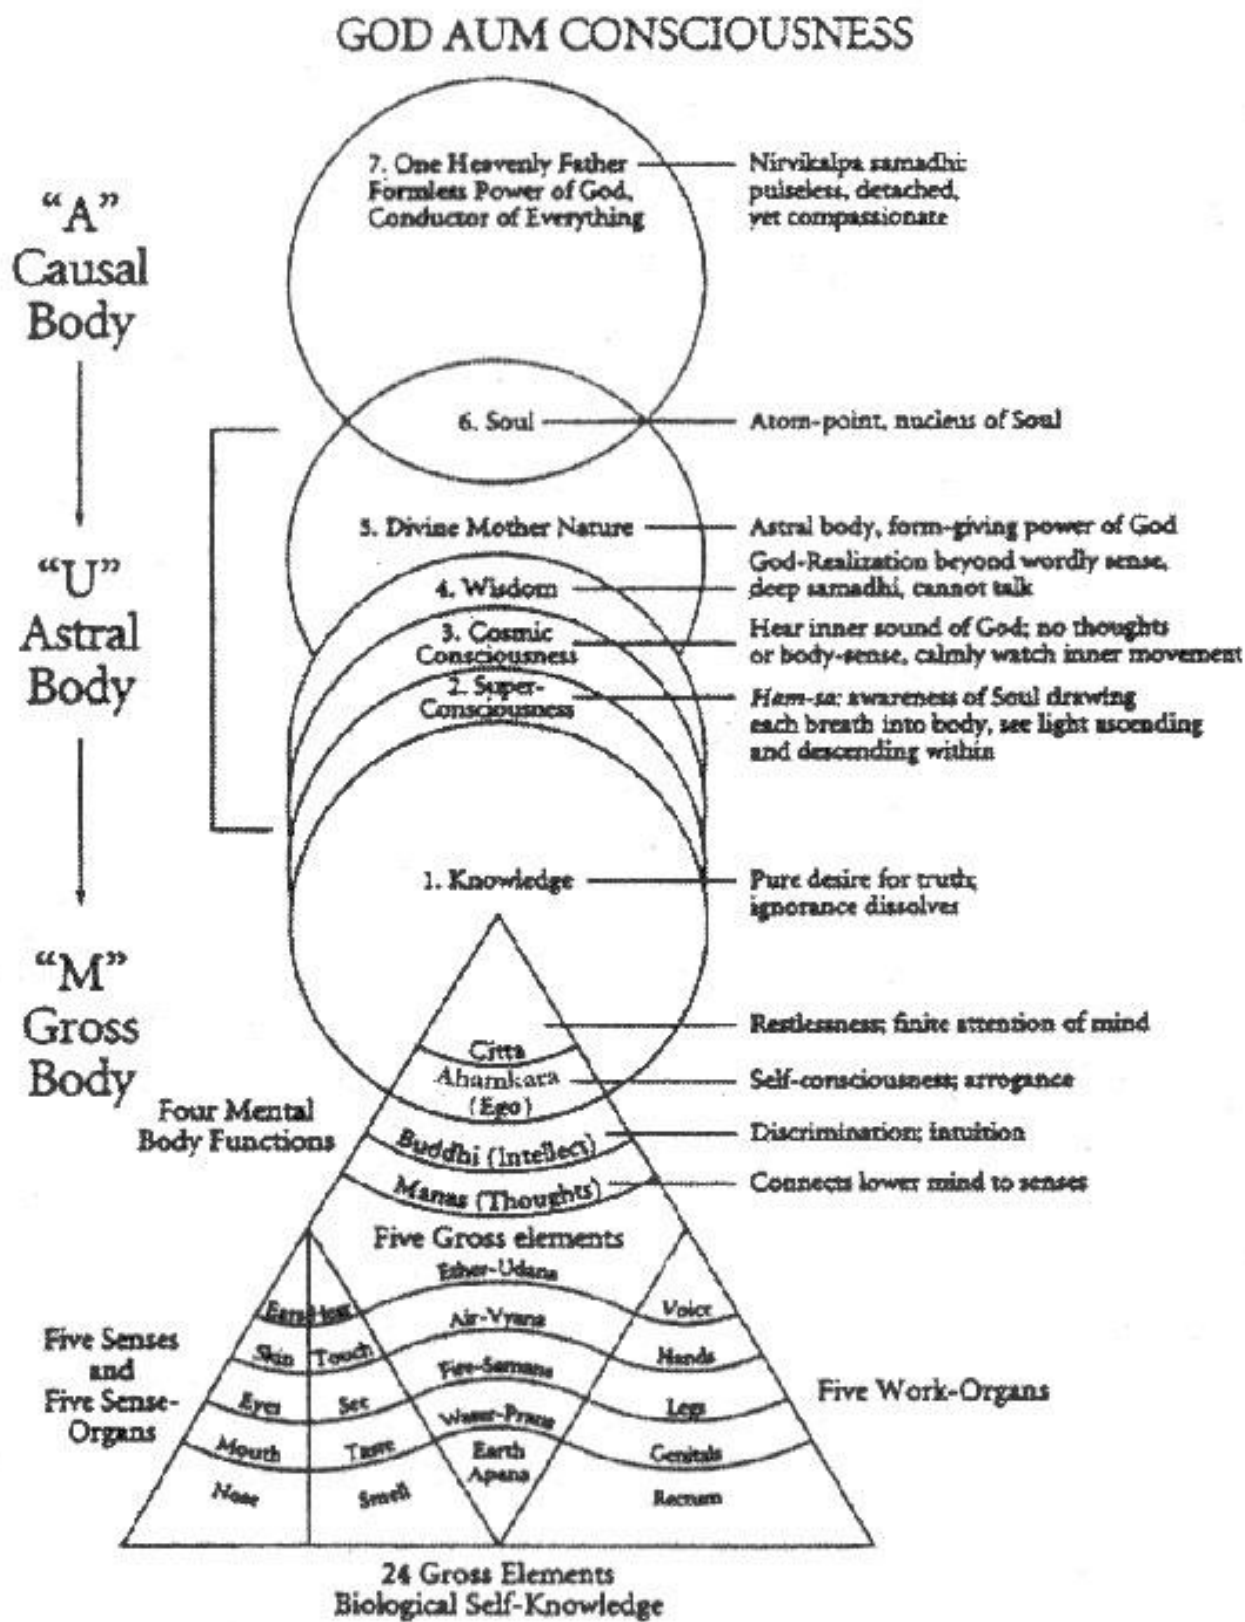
GOD AUM CONSCIOUSNESS

"A"
Causal
Body

"U"
Astral
Body

"M"
Gross
Body

7. One Heavenly Father
Formless Power of God,
Conductor of Everything

Nirvikalpa samadhi:
pulseless, detached,
yet compassionate

6. Soul

Atom-point, nucleus of Soul

5. Divine Mother Nature

Astral body, form-giving power of God

4. Wisdom

God-Realization beyond wordly sense,
deep samadhi, cannot talk

3. Cosmic
Consciousness

Hear inner sound of God; no thoughts
or body-sense, calmly watch inner movement

2. Super-
Consciousness

*Ham-sa*: awareness of Soul drawing
each breath into body, see light ascending
and descending within

1. Knowledge

Pure desire for truth;
ignorance dissolves

Citta

Restlessness; finite attention of mind

Ahamkara
(Ego)

Self-consciousness; arrogance

Four Mental
Body Functions

Buddhi (Intellect)

Discrimination; intuition

Manas (Thoughts)

Connects lower mind to senses

Five Gross elements

Ether-Udana
Air-Vyana
Fire-Samana
Water-Prana
Earth
Apana

Five Senses
and
Five Sense-
Organs

| Ears | Hear |
|---|---|
| Skin | Touch |
| Eyes | See |
| Mouth | Taste |
| Nose | Smell |

Voice
Hands
Legs
Genitals
Rectum

Five Work-Organs

24 Gross Elements
Biological Self-Knowledge